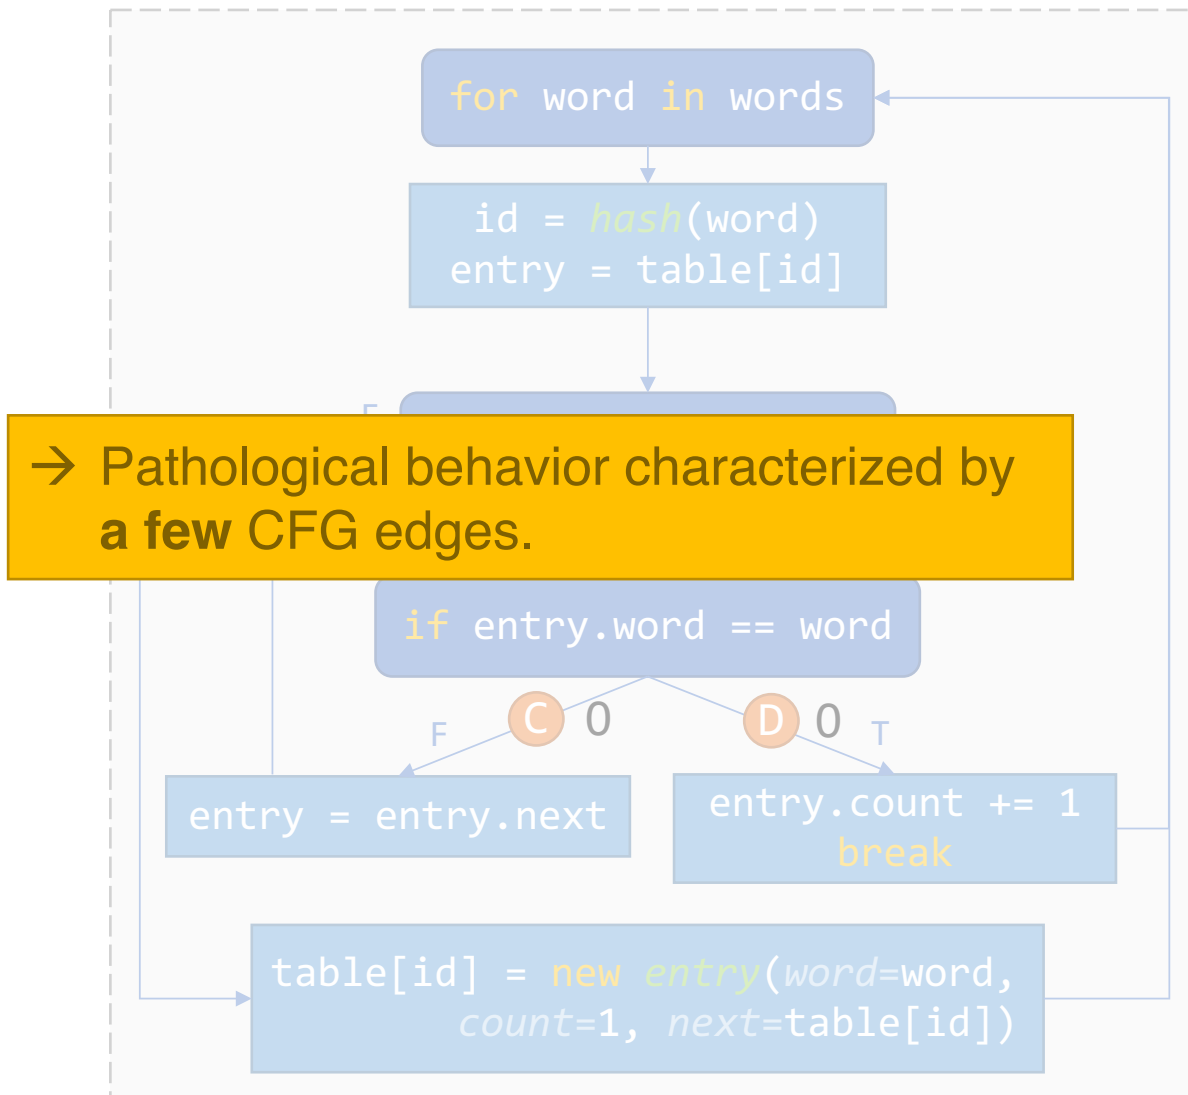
for word in words

id = hash(word)
entry = table[id]

F

→ Pathological behavior characterized by **a few** CFG edges.

if entry.word == word

F C 0 D 0 T

entry = entry.next

entry.count += 1
break

table[id] = new entry(word=word, count=1, next=table[id])